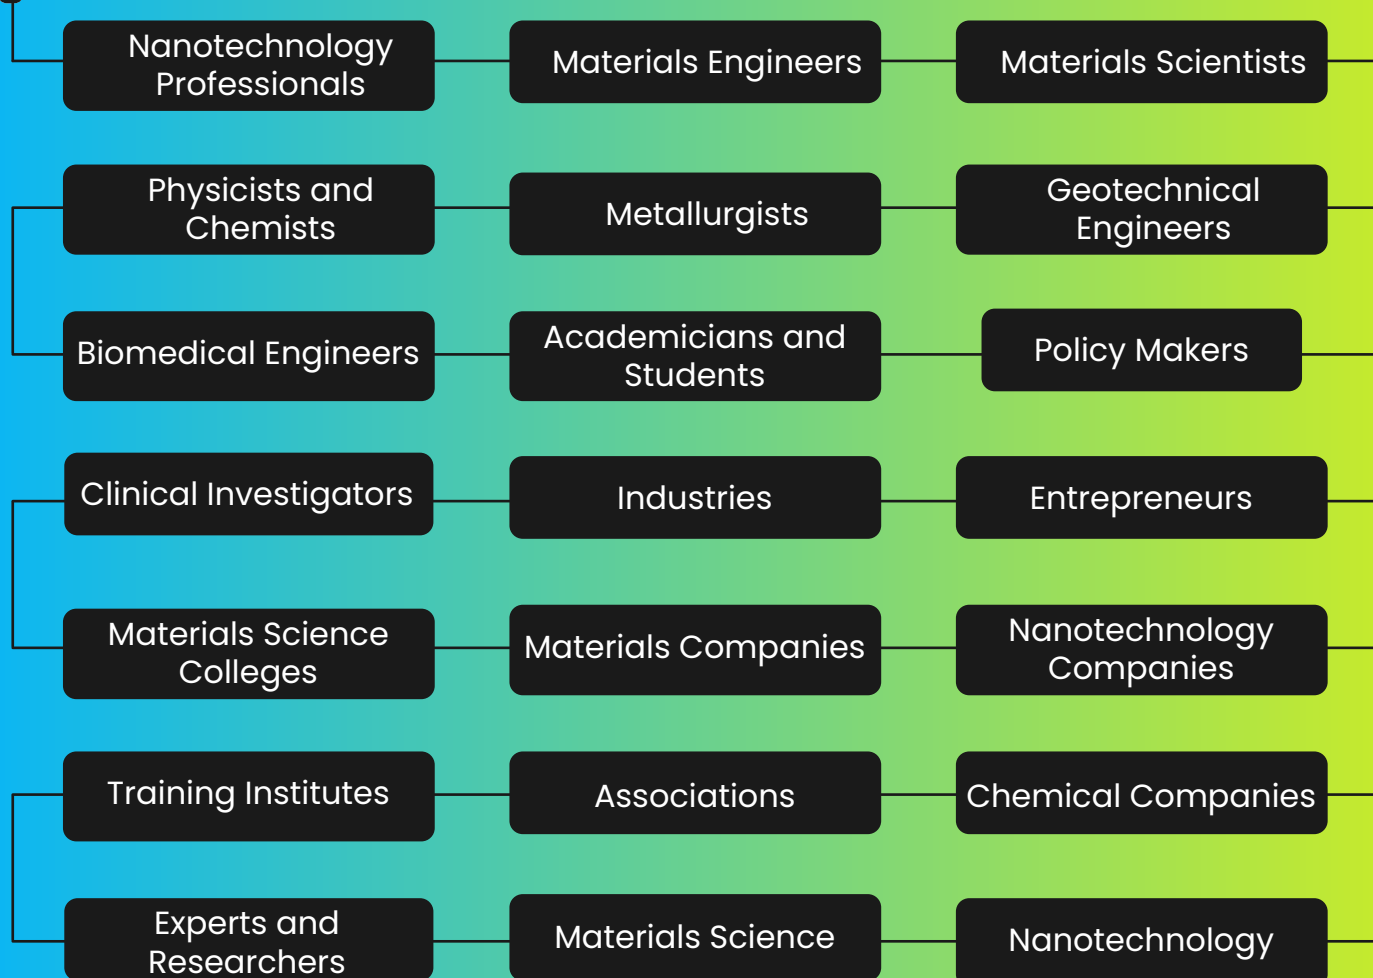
Nanotechnology Professionals

Materials Engineers

Materials Scientists

Physicists and Chemists

Metallurgists

Geotechnical Engineers

Biomedical Engineers

Academicians and Students

Policy Makers

Clinical Investigators

Industries

Entrepreneurs

Materials Science Colleges

Materials Companies

Nanotechnology Companies

Training Institutes

Associations

Chemical Companies

Experts and Researchers

Materials Science

Nanotechnology